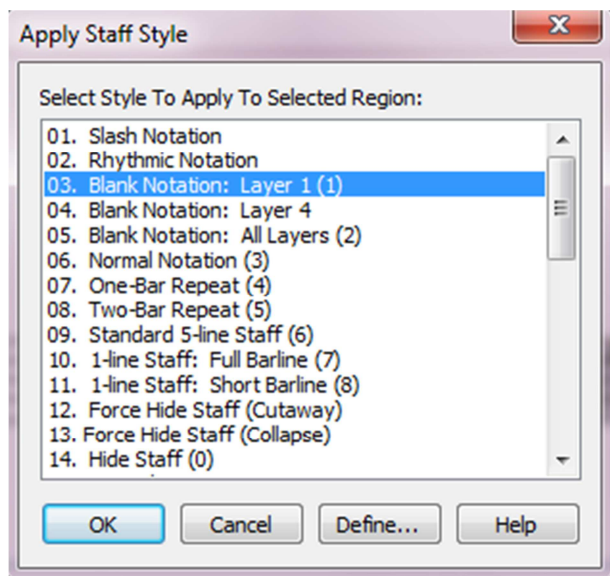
Apply Staff Style

Select Style To Apply To Selected Region:

01. Slash Notation
02. Rhythmic Notation
03. Blank Notation: Layer 1 (1)
04. Blank Notation: Layer 4
05. Blank Notation: All Layers (2)
06. Normal Notation (3)
07. One-Bar Repeat (4)
08. Two-Bar Repeat (5)
09. Standard 5-line Staff (6)
10. 1-line Staff: Full Barline (7)
11. 1-line Staff: Short Barline (8)
12. Force Hide Staff (Cutaway)
13. Force Hide Staff (Collapse)
14. Hide Staff (0)

OK Cancel Define... Help